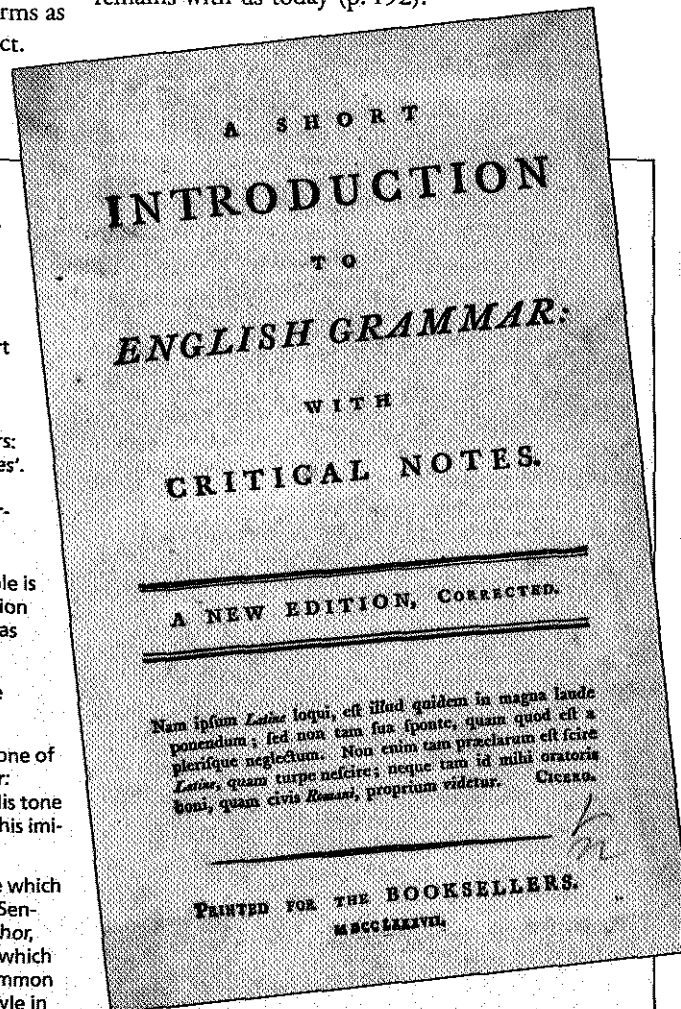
rms as
ct.

remains with us today (p. 192).

t

rs:
es'.

le is
ion
as

e

one of
r:
lis tone
his imi-

e which
Sen-
hor,
which
mmon
yle in

A SHORT

INTRODUCTION

TO

ENGLISH GRAMMAR:

WITH

CRITICAL NOTES.

A NEW EDITION, CORRECTED.

Nam ipsum Latine loqui, est illud quidem in magna laude ponendum; sed non tam sua sponte, quam quod est a plerisque neglectum. Non enim tam præclarum est scire Latine, quam turpe nescire; neque tam id mihi oratoris boni, quam civis Romani, proprium videtur. CICERO.

PRINTED FOR THE BOOKSELLERS.

MDCCLXXVII.